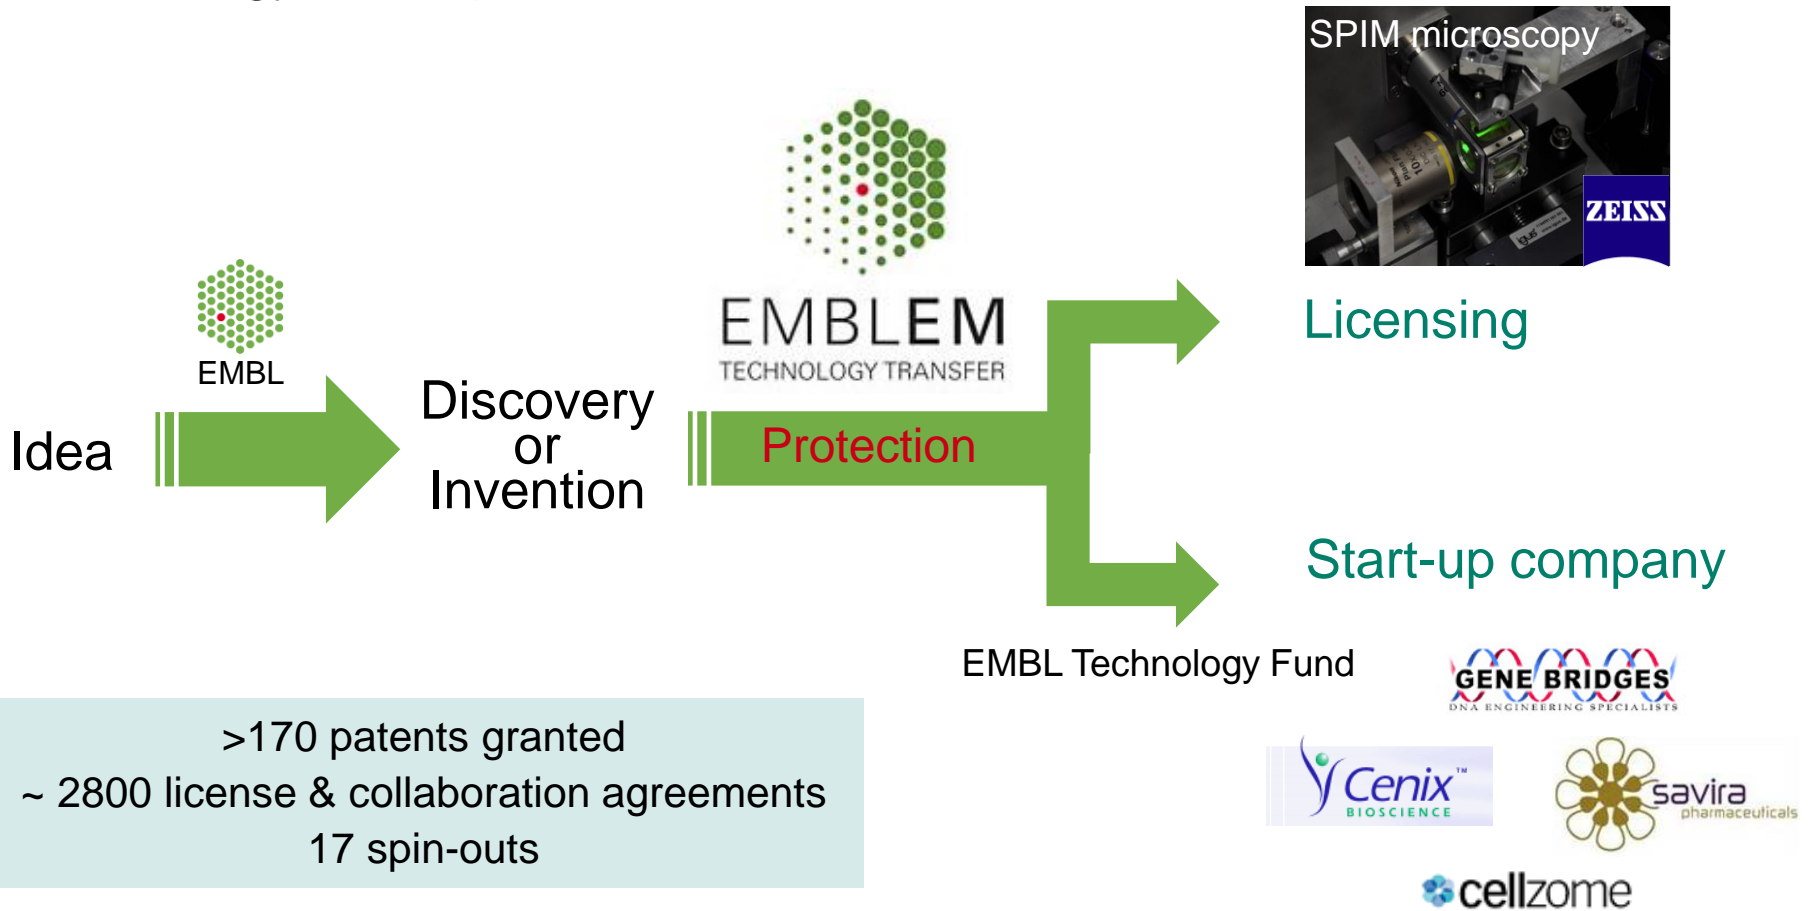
SPIM microscopy

ZEISS

EMBL

EMBLEM
TECHNOLOGY TRANSFER

Idea

Discovery
or
Invention

Protection

Licensing

Start-up company

EMBL Technology Fund

GENE BRIDGES
DNA ENGINEERING SPECIALISTS

Cenix™
BIOSCIENCE

savira
pharmaceuticals

cellzome

>170 patents granted
~ 2800 license & collaboration agreements
17 spin-outs